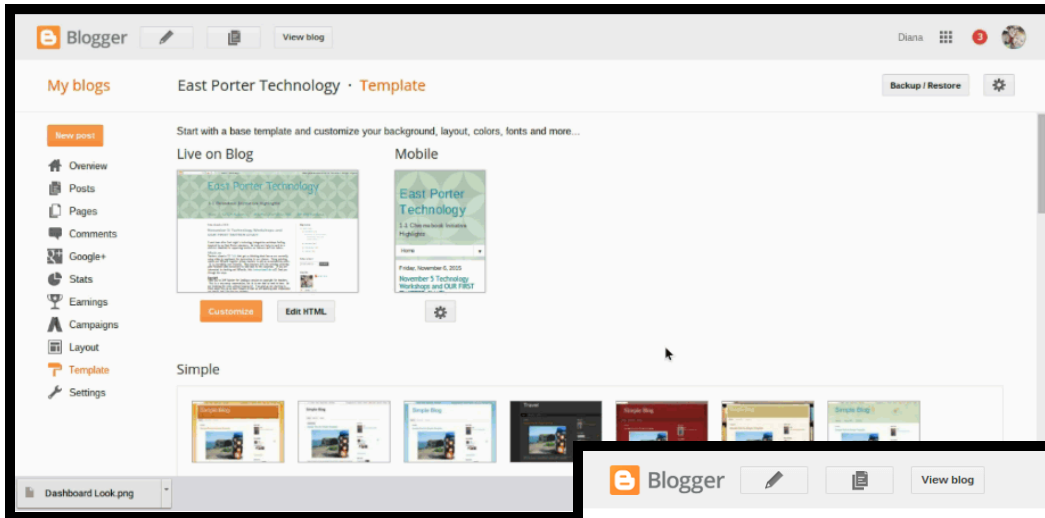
Blogger View blog Diana 3

My blogs East Porter Technology · Template Backup / Restore

New post
Overview
Posts
Pages
Comments
Google+
Stats
Earnings
Campaigns
Layout
Template
Settings

Start with a base template and customize your background, layout, colors, fonts and more...

Live on Blog

East Porter Technology

Customize Edit HTML

Mobile

East Porter Technology
1:1 Chromebook Initiative Highlights
Home
Friday, November 6, 2015
November 5 Technology Workshops and OUR FIRST

Simple

Simple Blog
Simple Blog
Simple Blog
Travel
Simple Blog
Simple Blog
Simple Blog

Dashboard Look.png

Blogger View blog